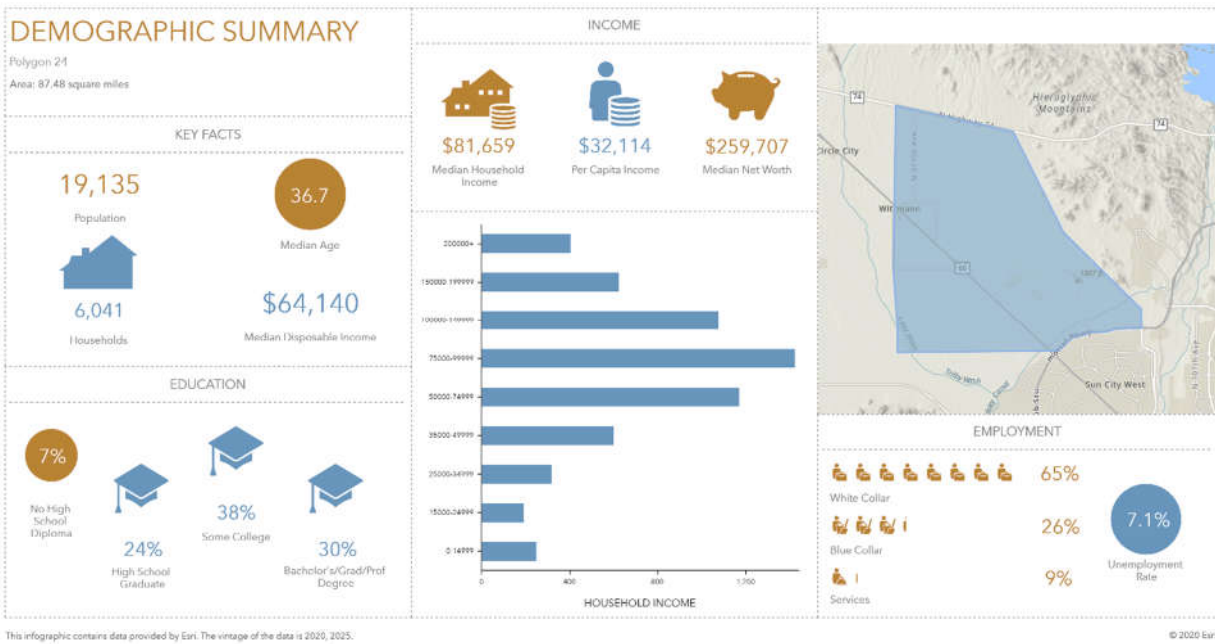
DEMOGRAPHIC SUMMARY

Polygon 24

Area: 87.48 square miles

KEY FACTS

19,135

Population

36.7

Median Age

6,041

Households

$64,140

Median Disposable Income

EDUCATION

7%

No High School Diploma

24%

High School Graduate

38%

Some College

30%

Bachelor's/Grad/Prof Degree

INCOME

$81,659

Median Household Income

$32,114

Per Capita Income

$259,707

Median Net Worth

| Income | |
|---|---|
| 200000+ | |
| 150000-199999 | |
| 100000-149999 | |
| 75000-99999 | |
| 50000-74999 | |
| 35000-49999 | |
| 25000-34999 | |
| 15000-24999 | |
| 0-14999 | |

0 400 800 1,200

HOUSEHOLD INCOME

74

74

Hieroglyphic Mountains

Circle City

Wittmann

60

Sun City West

EMPLOYMENT

65%

White Collar

26%

Blue Collar

9%

Services

7.1%

Unemployment Rate

This infographic contains data provided by Esri. The vintage of the data is 2020, 2025.

© 2020 Esri